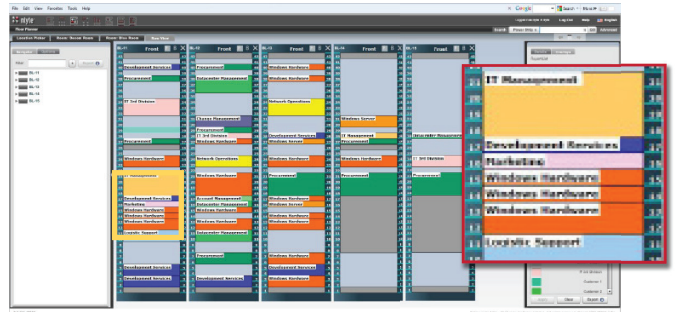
File Edit View Favorites Tools Help

nlyte

Floor Planner

Front
Front
Front
Front
Front

BL-11
BL-12
BL-13
BL-14
BL-15

Development Services
Procurement
IT 3rd Division
Procurement
Windows Hardware
IT Management
Development Services
Marketing
Windows Hardware
Windows Hardware
Windows Hardware
Logistic Support
Development Services
Development Services

Procurement
Datacenter Management
Change Management
Procurement
IT 3rd Division
Windows Hardware
Procurement
Network Operations
Windows Hardware
Account Management
Datacenter Management
Windows Hardware
Windows Hardware
Datacenter Management
Procurement
Development Services

Windows Hardware
Windows Hardware
Network Operations
Development Services
Windows Server
Procurement
Windows Hardware
Procurement
Windows Hardware
Windows Server
Windows Hardware
Windows Hardware
Windows Hardware
Development Services
Windows Hardware

Windows Server
IT Management
Procurement
Windows Hardware
Procurement

Datacenter Management
IT 3rd Division
Procurement

IT Management
Development Services
Marketing
Windows Hardware
Windows Hardware
Windows Hardware
Logistic Support